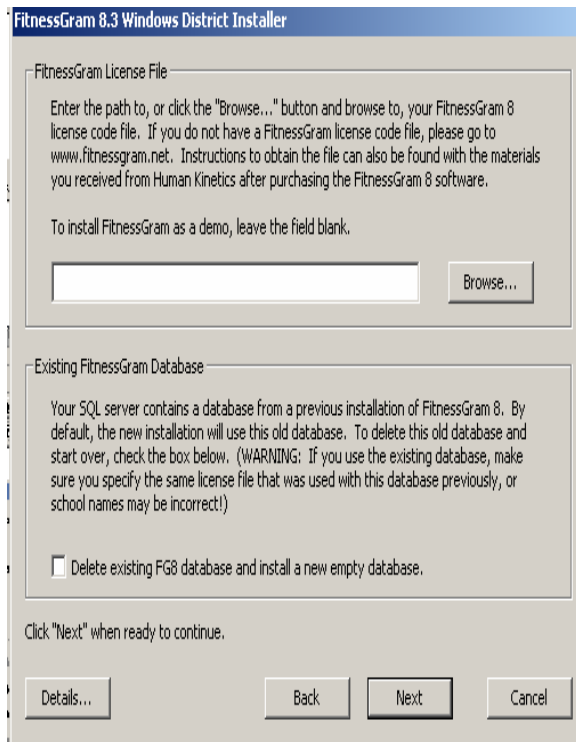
FitnessGram 8.3 Windows District Installer

FitnessGram License File

Enter the path to, or click the "Browse..." button and browse to, your FitnessGram 8 license code file. If you do not have a FitnessGram license code file, please go to www.fitnessgram.net. Instructions to obtain the file can also be found with the materials you received from Human Kinetics after purchasing the FitnessGram 8 software.

To install FitnessGram as a demo, leave the field blank.

Browse...

Existing FitnessGram Database

Your SQL server contains a database from a previous installation of FitnessGram 8. By default, the new installation will use this old database. To delete this old database and start over, check the box below. (WARNING: If you use the existing database, make sure you specify the same license file that was used with this database previously, or school names may be incorrect!)

Delete existing FG8 database and install a new empty database.

Click "Next" when ready to continue.

Details...

Back

Next

Cancel